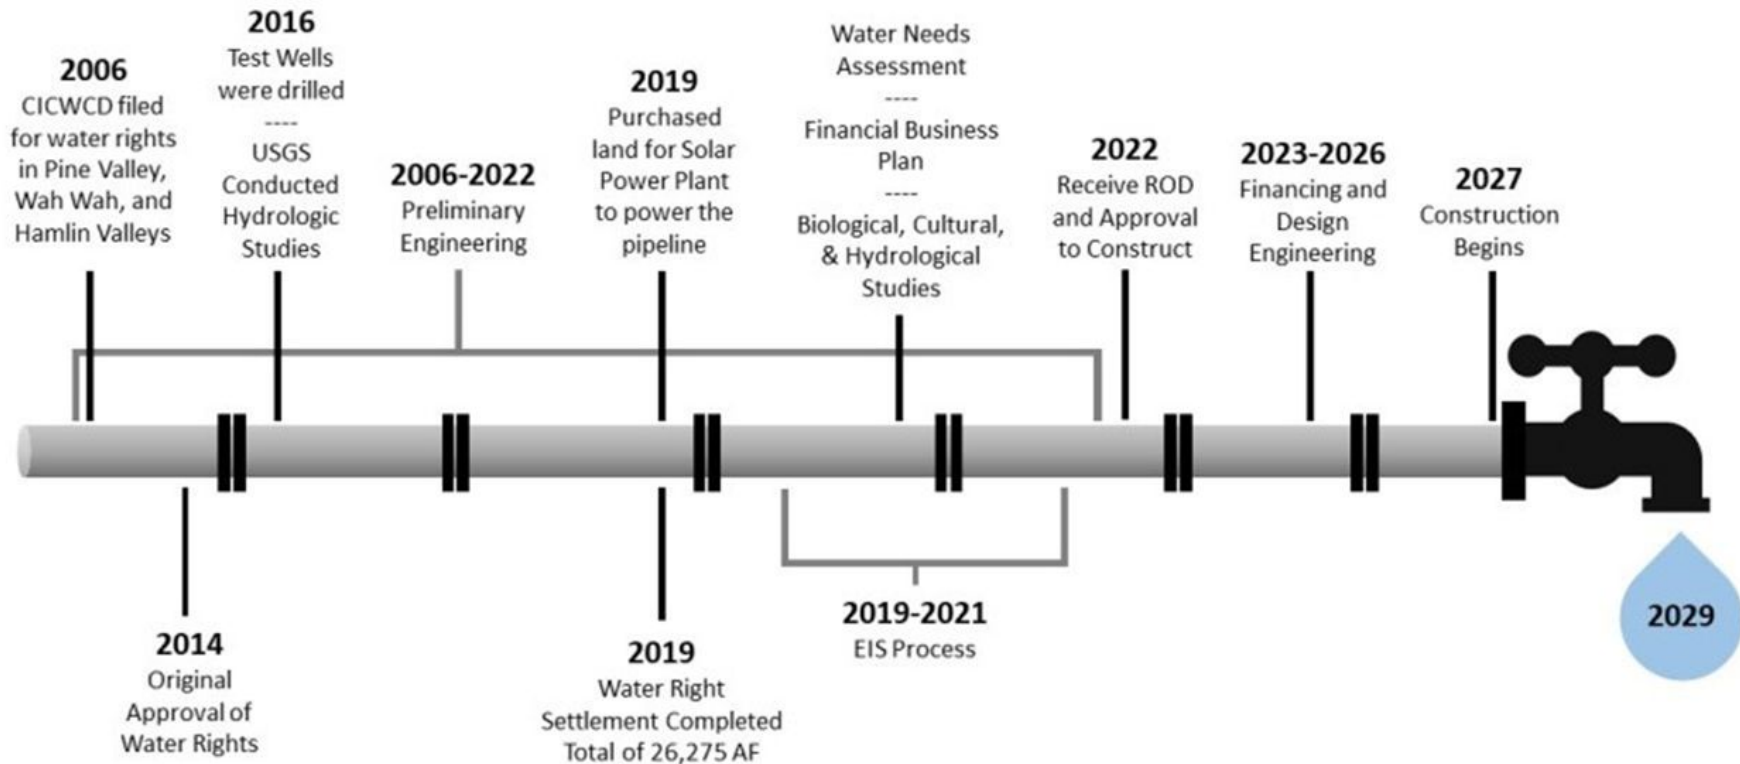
2006
CICWCD filed for water rights in Pine Valley, Wah Wah, and Hamlin Valleys

2016
Test Wells were drilled
----
USGS Conducted Hydrologic Studies

2006-2022
Preliminary Engineering

2019
Purchased land for Solar Power Plant to power the pipeline

Water Needs Assessment
----
Financial Business Plan
----
Biological, Cultural, & Hydrological Studies

2022
Receive ROD and Approval to Construct

2023-2026
Financing and Design Engineering

2027
Construction Begins

2014
Original Approval of Water Rights

2019
Water Right Settlement Completed Total of 26,275 AF

2019-2021
EIS Process

2029